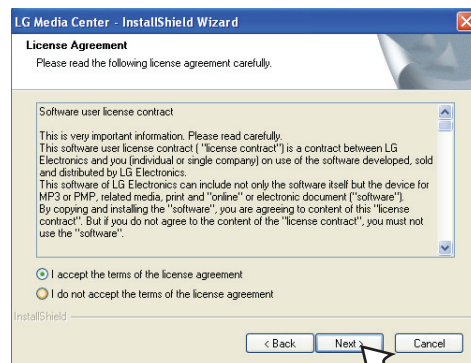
LG Media Center - InstallShield Wizard

License Agreement

Please read the following license agreement carefully.

Software user license contract

This is very important information. Please read carefully.
This software user license contract ( "license contract") is a contract between LG Electronics and you (individual or single company) on use of the software developed, sold and distributed by LG Electronics.
This software of LG Electronics can include not only the software itself but the device for MP3 or PMP, related media, print and "online" or electronic document ("software").
By copying and installing the "software", you are agreeing to content of this "license contract". But if you do not agree to the content of the "license contract", you must not use the "software".

I accept the terms of the license agreement

I do not accept the terms of the license agreement

InstallShield

< Back

Next >

Cancel